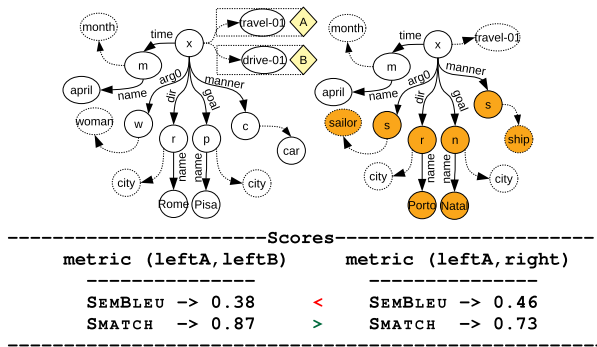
month time x ravel-01 A drive-01 B m april name arg0 dir goal manner woman w r p c car city name name city Rome Pisa

month time x travel-01 m april name arg0 dir goal manner s sailor s r n ship city name name city Porto Natal

---------------------------Scores---------------------------
metric (leftA,leftB)    metric (leftA,right)
---------------    ---------------
SEMBLEU -> 0.38 < SEMBLEU -> 0.46
SMATCH -> 0.87 > SMATCH -> 0.73
------------------------------------------------------------